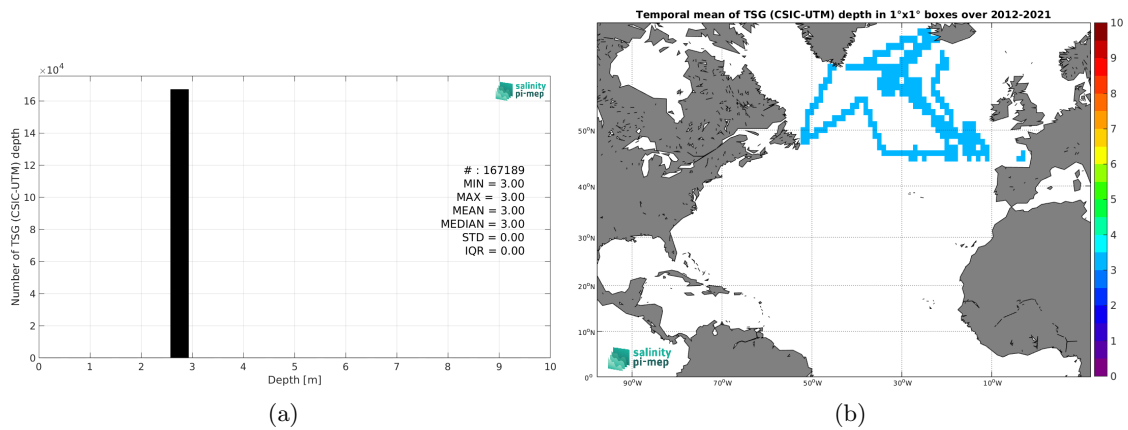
$\times 10^4$

16
14
12
10
8
6
4
2
0

Number of TSG (CSIC-UTM) depth

salinity pi-mep

# : 167189
MIN = 3.00
MAX = 3.00
MEAN = 3.00
MEDIAN = 3.00
STD = 0.00
IQR = 0.00

0 1 2 3 4 5 6 7 8 9 10
Depth [m]

(a)

Temporal mean of TSG (CSIC-UTM) depth in 1°x1° boxes over 2012-2021

50°N
40°N
30°N
20°N
10°N
0°

90°W 70°W 50°W 30°W 10°W

salinity pi-mep

10
9
8
7
6
5
4
3
2
1
0

(b)